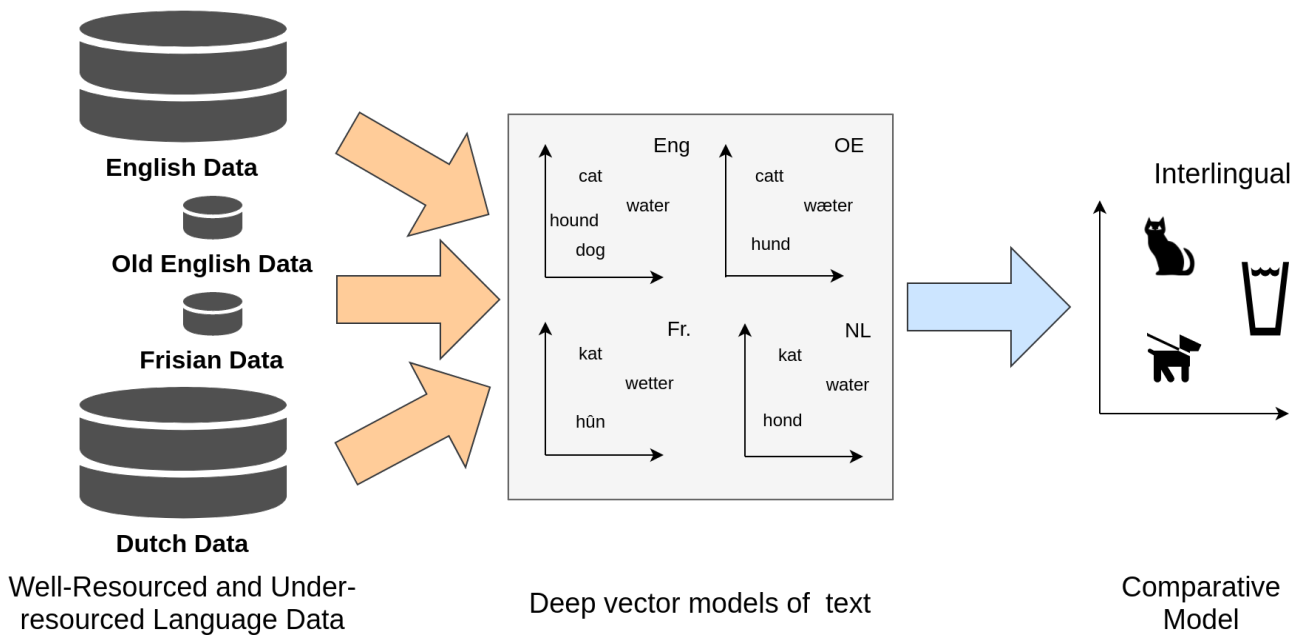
English Data

Old English Data

Frisian Data

Dutch Data

Well-Resourced and Under-resourced Language Data

Eng
cat
water
hound
dog

OE
catt
wæter
hund

Fr.
kat
wetter
hûn

NL
kat
water
hond

Deep vector models of text

Interlingual

Comparative Model